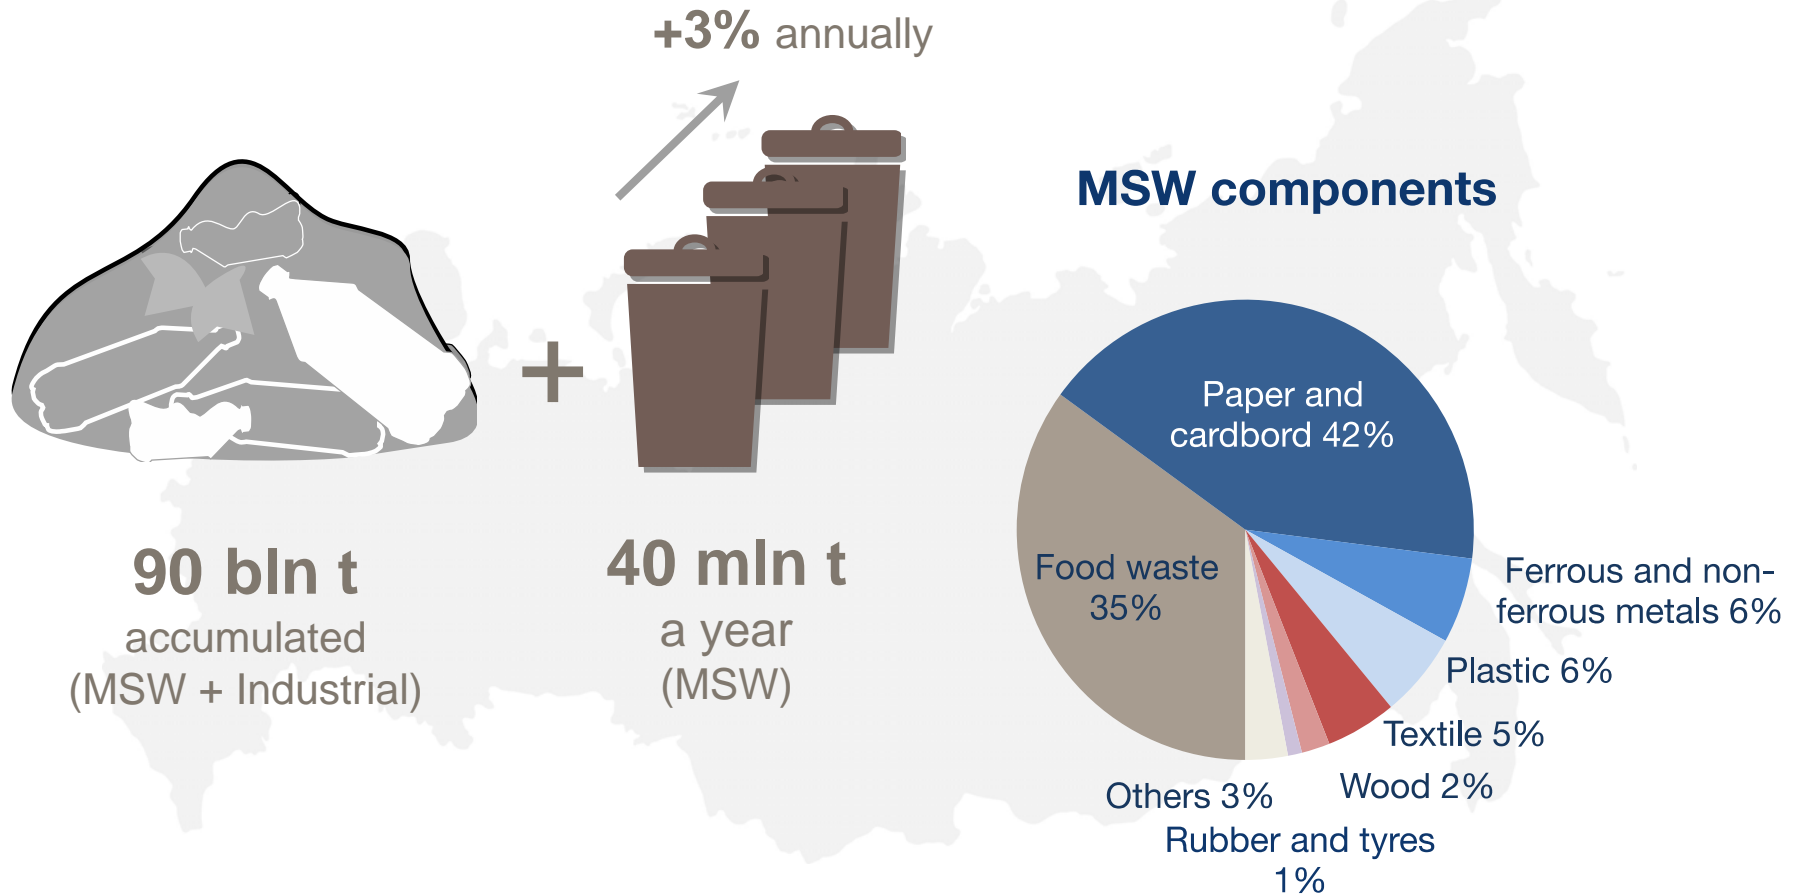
+3% annually

90 bln t
accumulated
(MSW + Industrial)

+

40 mln t
a year
(MSW)

MSW components

Paper and cardbord 42%

Food waste 35%

Ferrous and non-ferrous metals 6%

Plastic 6%

Textile 5%

Wood 2%

Others 3%

Rubber and tyres 1%